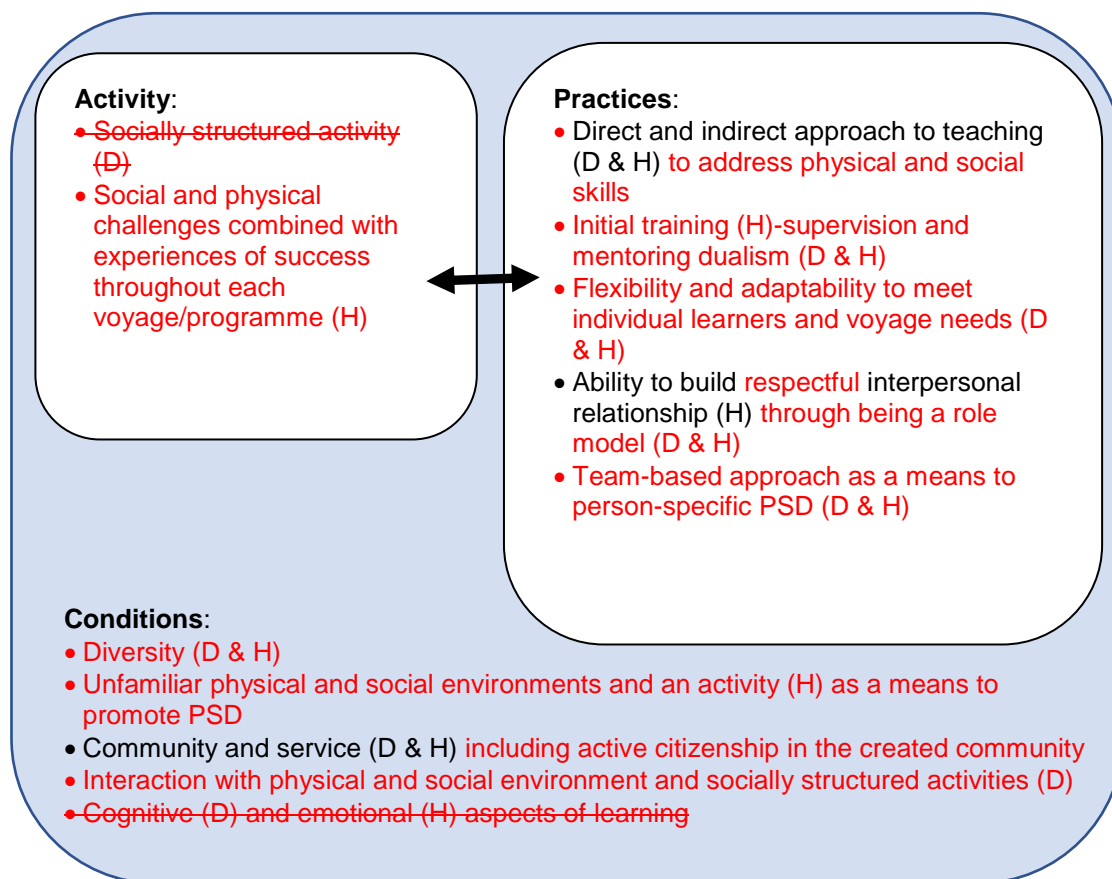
**Activity**:
• ~~Socially structured activity (D)~~
• Social and physical challenges combined with experiences of success throughout each voyage/programme (H)

**Practices**:
• Direct and indirect approach to teaching (D & H) to address physical and social skills
• Initial training (H)-supervision and mentoring dualism (D & H)
• Flexibility and adaptability to meet individual learners and voyage needs (D & H)
• Ability to build respectful interpersonal relationship (H) through being a role model (D & H)
• Team-based approach as a means to person-specific PSD (D & H)

**Conditions**:
• Diversity (D & H)
• Unfamiliar physical and social environments and an activity (H) as a means to promote PSD
• Community and service (D & H) including active citizenship in the created community
• Interaction with physical and social environment and socially structured activities (D)
• ~~Cognitive (D) and emotional (H) aspects of learning~~